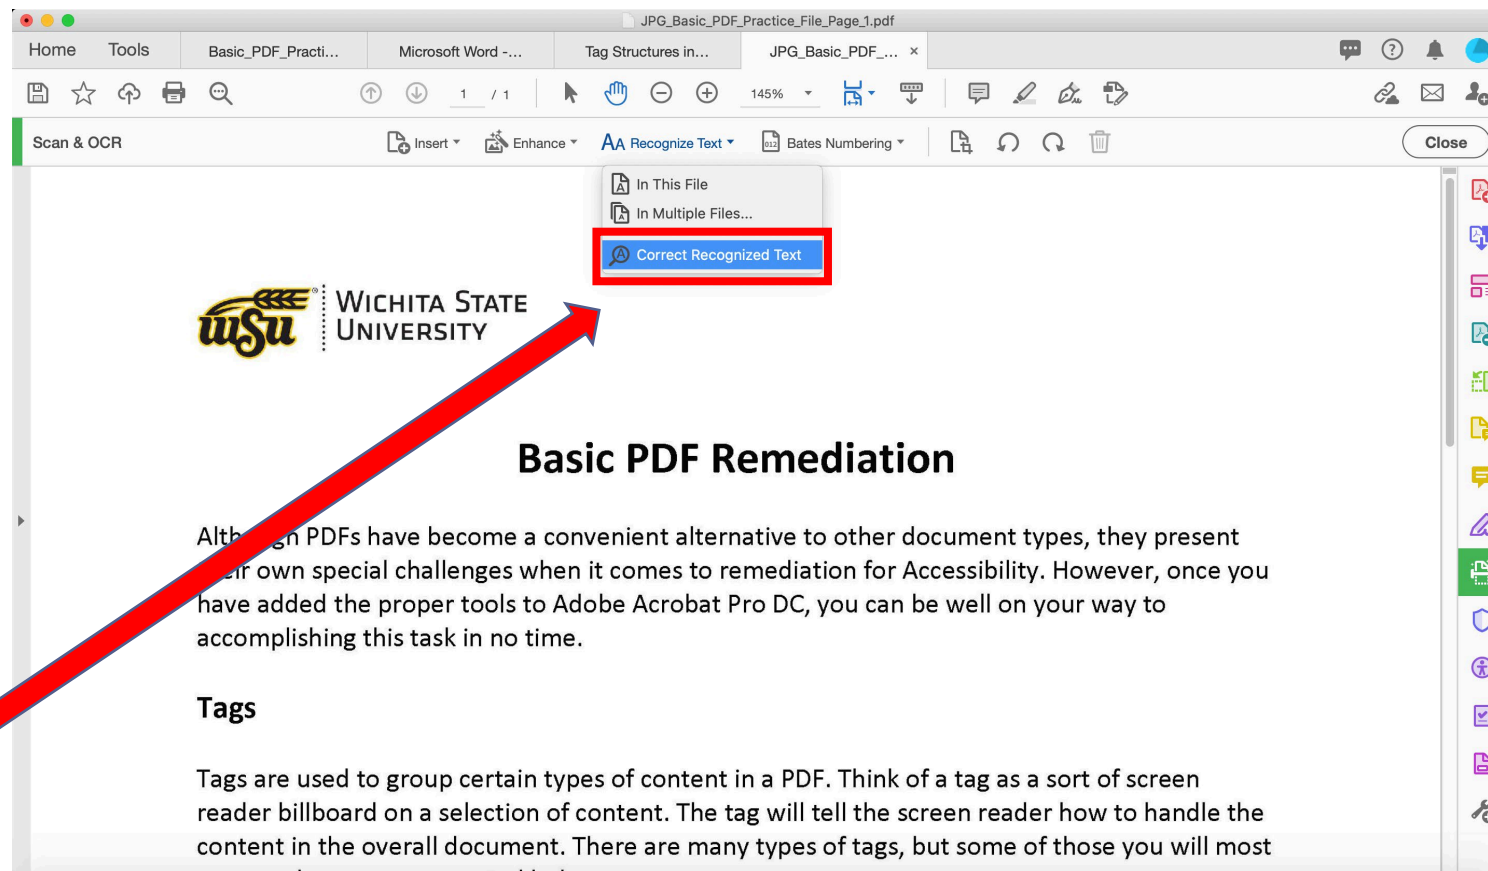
JPG_Basic_PDF_Practice_File_Page_1.pdf

Home Tools Basic_PDF_Practi... Microsoft Word -... Tag Structures in... JPG_Basic_PDF_... ×

1 / 1 145%

Scan & OCR Insert Enhance Recognize Text Bates Numbering Close

In This File
In Multiple Files...
Correct Recognized Text

wsu WICHITA STATE UNIVERSITY

Basic PDF Remediation

Alth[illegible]gh PDFs have become a convenient alternative to other document types, they present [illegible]ir own special challenges when it comes to remediation for Accessibility. However, once you have added the proper tools to Adobe Acrobat Pro DC, you can be well on your way to accomplishing this task in no time.

Tags

Tags are used to group certain types of content in a PDF. Think of a tag as a sort of screen reader billboard on a selection of content. The tag will tell the screen reader how to handle the content in the overall document. There are many types of tags, but some of those you will most